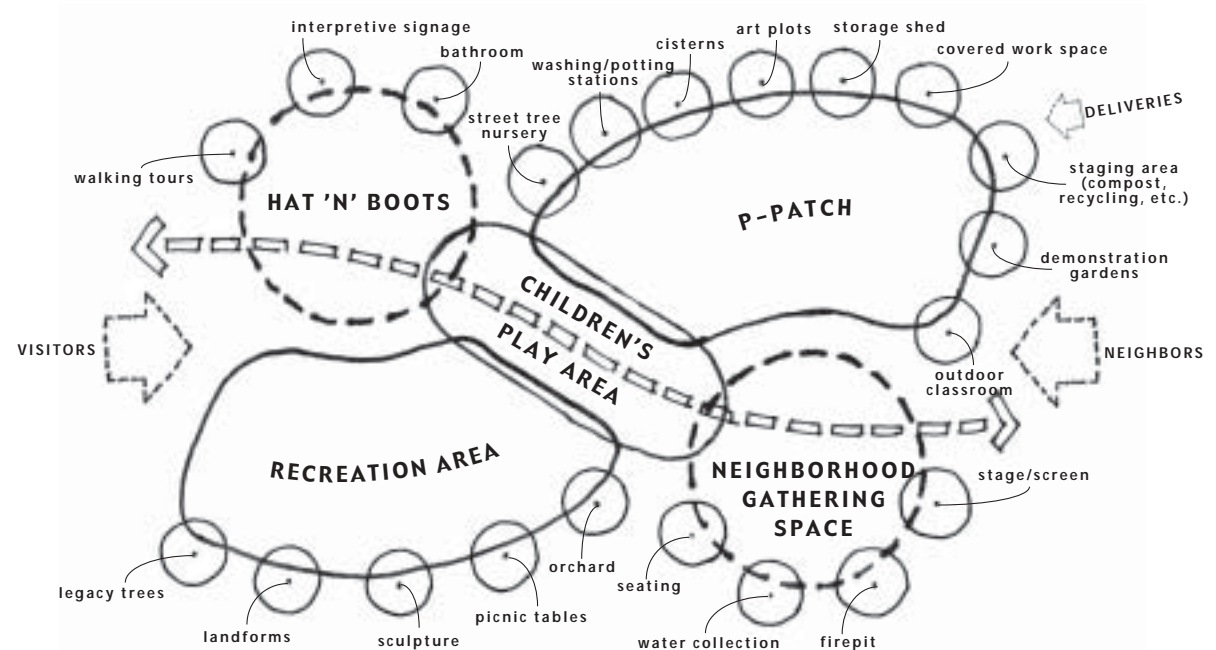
interpretive signage

bathroom

washing/potting stations

cisterns

art plots

storage shed

covered work space

street tree nursery

DELIVERIES

walking tours

staging area (compost, recycling, etc.)

HAT 'N' BOOTS

P-PATCH

demonstration gardens

CHILDREN'S PLAY AREA

VISITORS

NEIGHBORS

outdoor classroom

RECREATION AREA

NEIGHBORHOOD GATHERING SPACE

stage/screen

orchard

seating

legacy trees

picnic tables

landforms

sculpture

water collection

firepit